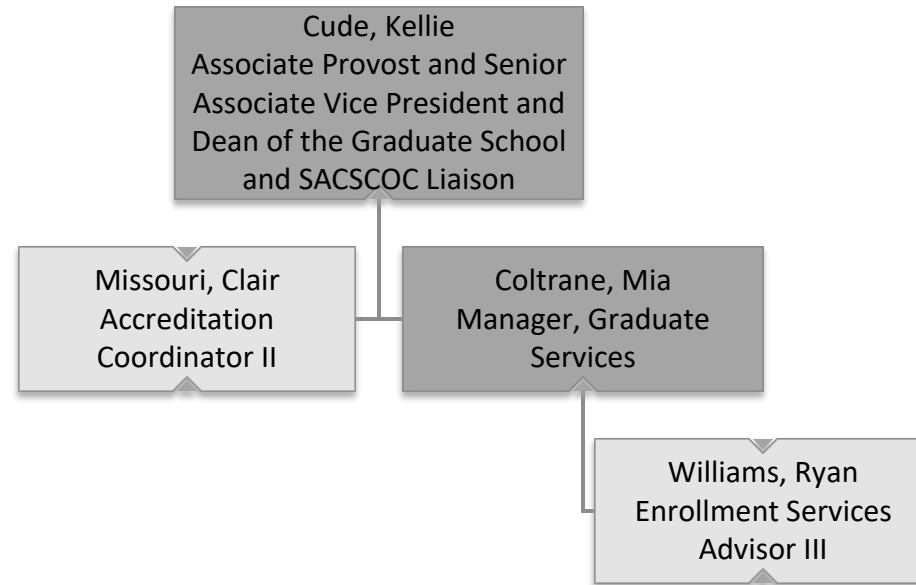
Cude, Kellie
Associate Provost and Senior Associate Vice President and Dean of the Graduate School and SACSCOC Liaison

Missouri, Clair
Accreditation Coordinator II

Coltrane, Mia
Manager, Graduate Services

Williams, Ryan
Enrollment Services Advisor III